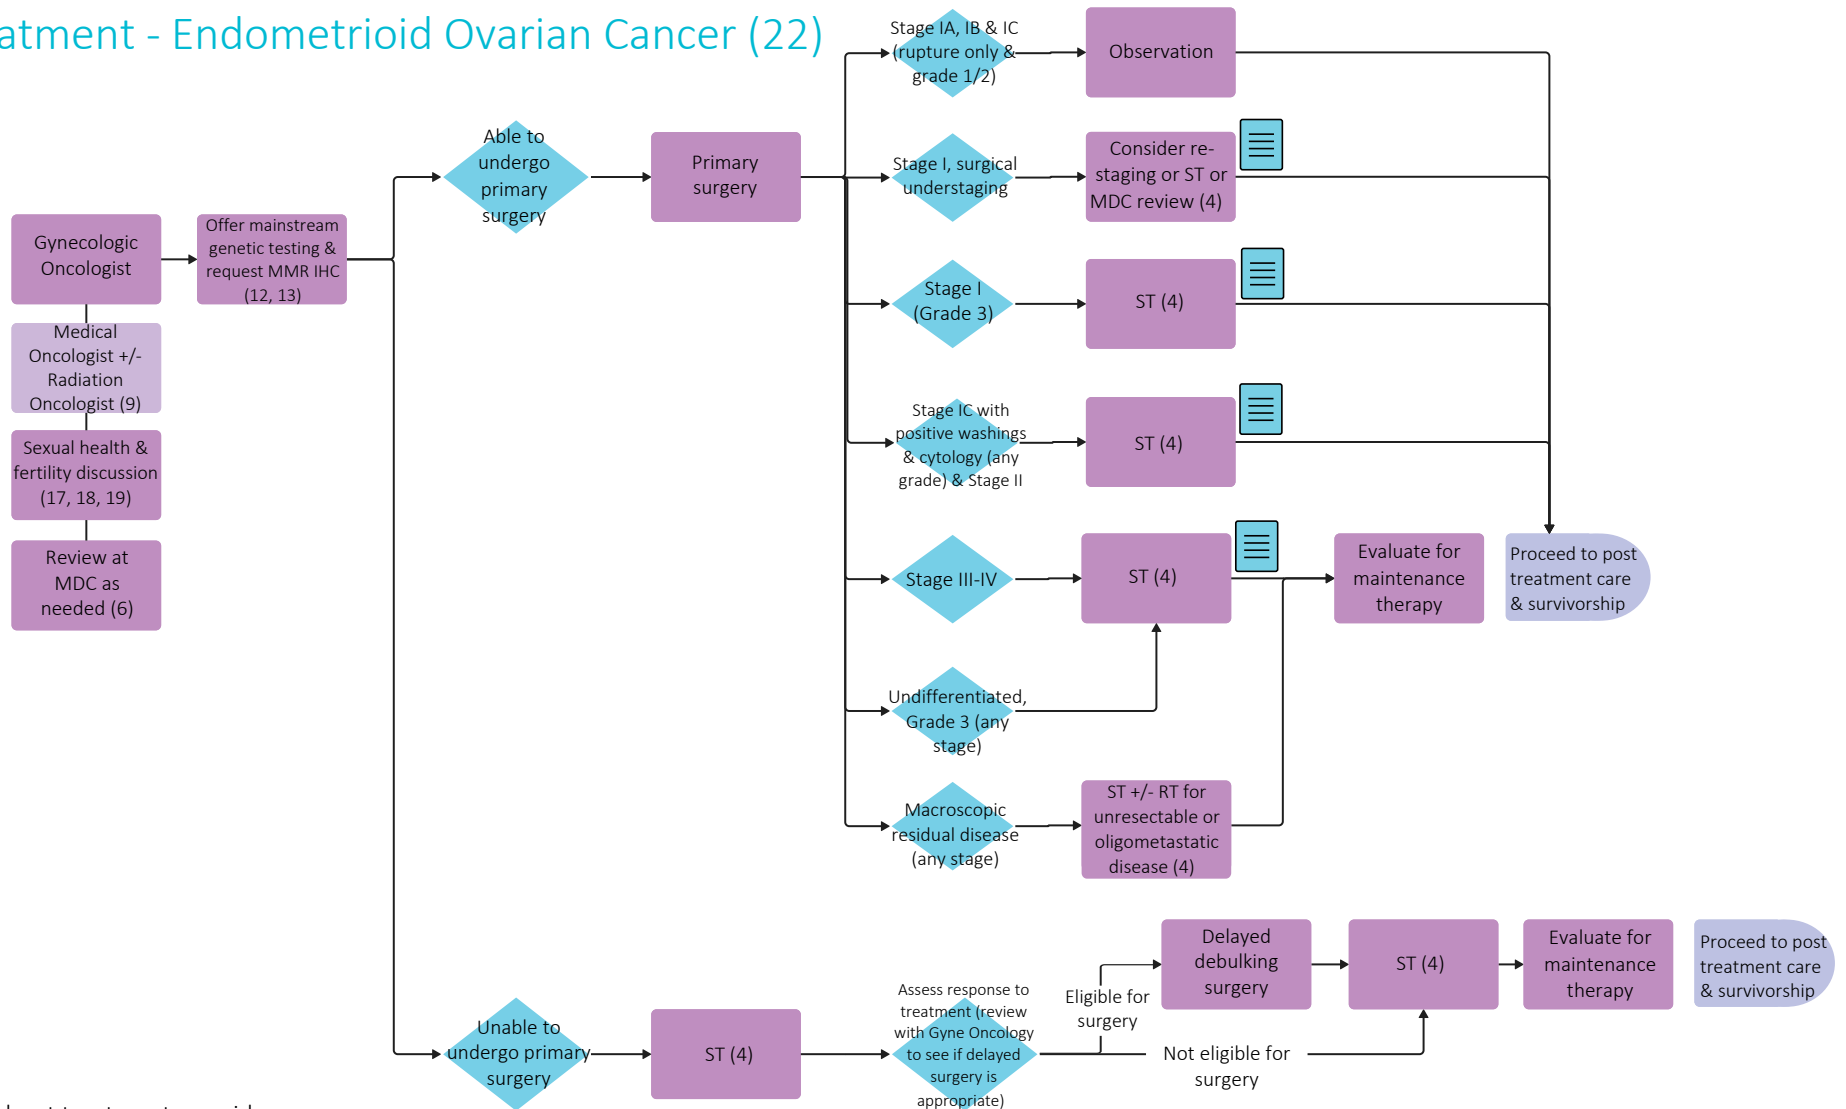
atment - Endometrioid Ovarian Cancer (22)

Gynecologic Oncologist

Medical Oncologist +/- Radiation Oncologist (9)

Sexual health & fertility discussion (17, 18, 19)

Review at MDC as needed (6)

Offer mainstream genetic testing & request MMR IHC (12, 13)

Able to undergo primary surgery

Primary surgery

Stage IA, IB & IC (rupture only & grade 1/2)

Observation

Stage I, surgical understaging

Consider re-staging or ST or MDC review (4)

Stage I (Grade 3)

ST (4)

Stage IC with positive washings & cytology (any grade) & Stage II

ST (4)

Stage III-IV

ST (4)

Evaluate for maintenance therapy

Proceed to post treatment care & survivorship

Undifferentiated, Grade 3 (any stage)

Macroscopic residual disease (any stage)

ST +/- RT for unresectable or oligometastatic disease (4)

Unable to undergo primary surgery

ST (4)

Assess response to treatment (review with Gyne Oncology to see if delayed surgery is appropriate)

Eligible for surgery

Delayed debulking surgery

ST (4)

Evaluate for maintenance therapy

Proceed to post treatment care & survivorship

Not eligible for surgery